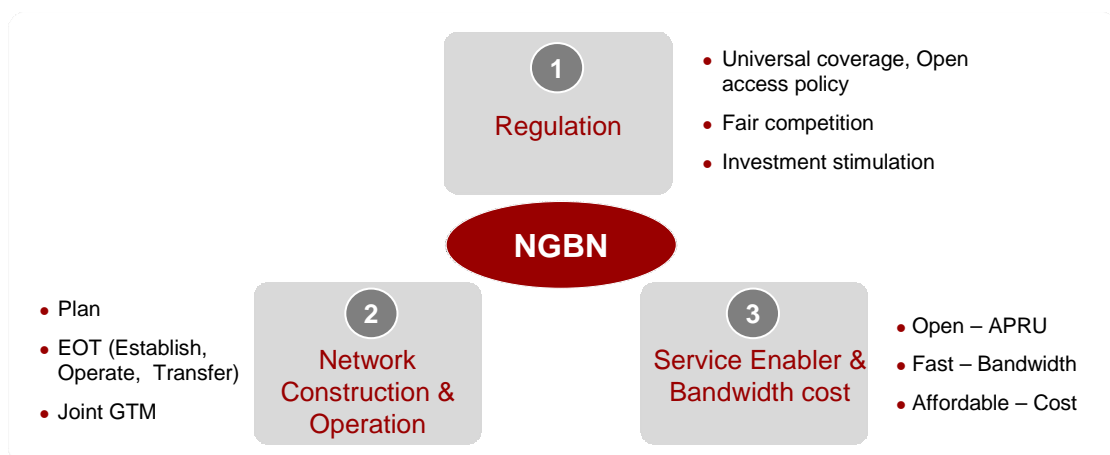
1

Regulation

Universal coverage, Open access policy

Fair competition

Investment stimulation

NGBN

Plan

EOT (Establish, Operate, Transfer)

Joint GTM

2

Network Construction & Operation

3

Service Enabler & Bandwidth cost

Open – APRU

Fast – Bandwidth

Affordable – Cost